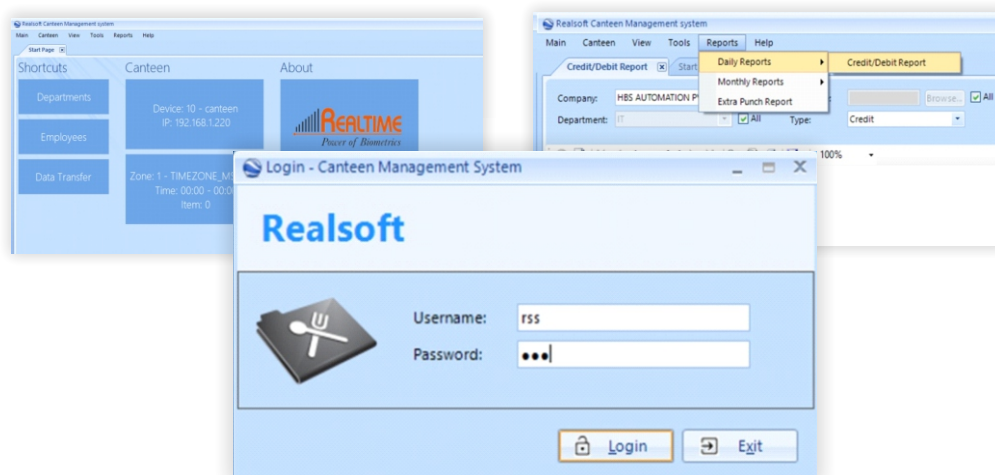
Realsoft Canteen Management system
Main Canteen View Tools Reports Help
Start Page
Shortcuts
Departments
Employees
Data Transfer
Canteen
Device: 10 - canteen
IP: 192.168.1.220
Zone: 1 - TIMEZONE_M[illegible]
Time: 00:00 - 00:0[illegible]
Item: 0
About
REALTIME
Power of Biometrics

Realsoft Canteen Management system
Main Canteen View Tools Reports Help
Credit/Debit Report Start
Daily Reports
Monthly Reports
Extra Punch Report
Credit/Debit Report
Company: HBS AUTOMATION P
Department: IT
All
Type: Credit
Browse...
All
100%

Login - Canteen Management System
Realsoft
Username: rss
Password: •••
Login
Exit